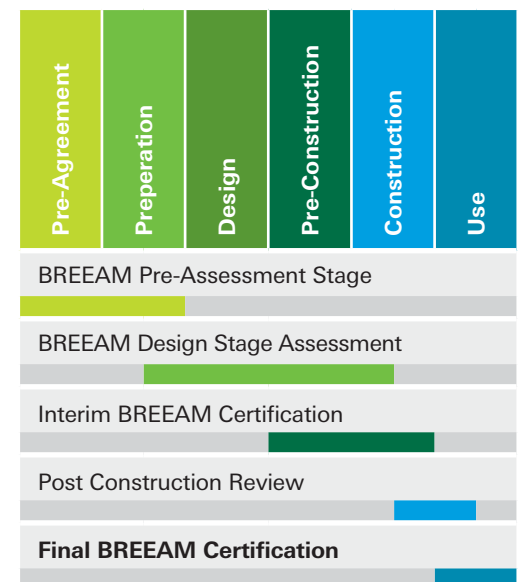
Pre-Agreement

Preperation

Design

Pre-Construction

Construction

Use

BREEAM Pre-Assessment Stage

BREEAM Design Stage Assessment

Interim BREEAM Certification

Post Construction Review

**Final BREEAM Certification**